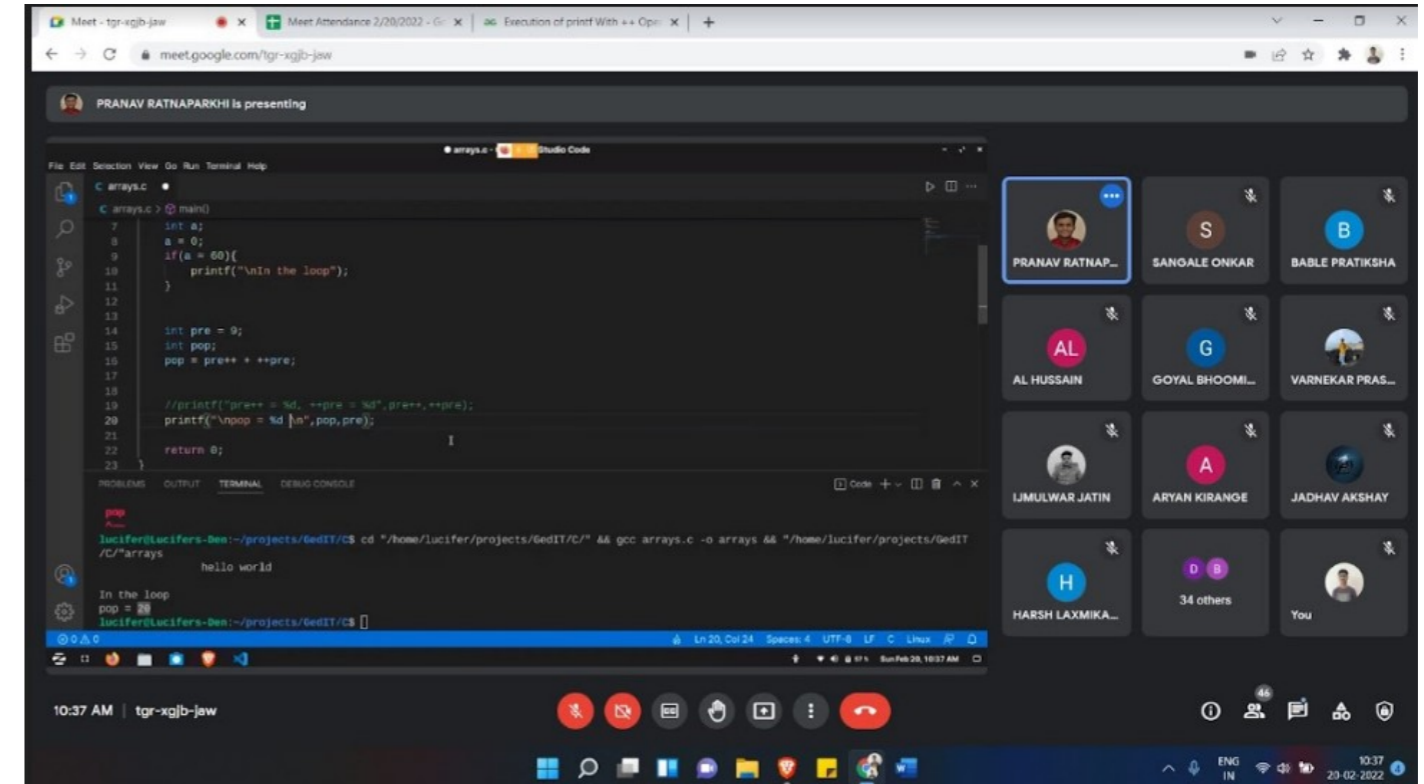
Meet - tgr-xgjb-jaw
Meet Attendance 2/20/2022 - G
Execution of printf With ++ Ope
meet.google.com/tgr-xgjb-jaw

PRANAV RATNAPARKHI is presenting

arrays.c - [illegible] Studio Code
File Edit Selection View Go Run Terminal Help
C arrays.c
C arrays.c > main()

```
7       int a;
8       a = 0;
9       if(a = 60){
10          printf("\nIn the loop");
11      }
12
13
14      int pre = 9;
15      int pop;
16      pop = pre++ + ++pre;
17
18
19      //printf("pre++ = %d, ++pre = %d",pre++,++pre);
20      printf("\npop = %d \n",pop,pre);
21
22      return 0;
23  }
```

PROBLEMS OUTPUT TERMINAL DEBUG CONSOLE
Code

pop

lucifer@Lucifers-Den:~/projects/GedIT/C$ cd "/home/lucifer/projects/GedIT/C/" && gcc arrays.c -o arrays && "/home/lucifer/projects/GedIT/C/"arrays
hello world

In the loop
pop = 20
lucifer@Lucifers-Den:~/projects/GedIT/C$

Ln 20, Col 24 Spaces: 4 UTF-8 LF C Linux
Sun Feb 20, 10:37 AM

PRANAV RATNAP...
S
SANGALE ONKAR
B
BABLE PRATIKSHA
AL
AL HUSSAIN
G
GOYAL BHOOMI...
VARNEKAR PRAS...
IJMULWAR JATIN
A
ARYAN KIRANGE
JADHAV AKSHAY
H
HARSH LAXMIKA...
D B
34 others
You

10:37 AM | tgr-xgjb-jaw
46

ENG IN
10:37
20-02-2022